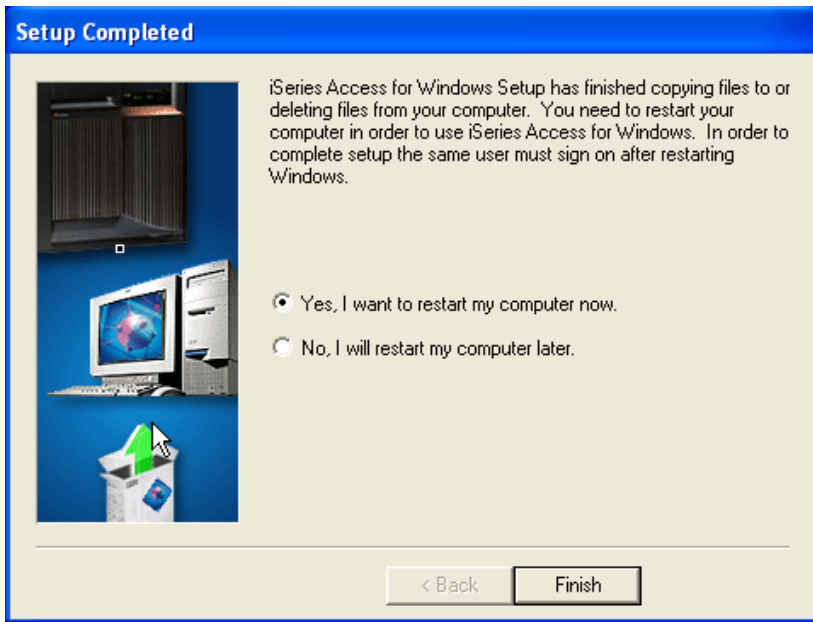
Setup Completed

iSeries Access for Windows Setup has finished copying files to or deleting files from your computer. You need to restart your computer in order to use iSeries Access for Windows. In order to complete setup the same user must sign on after restarting Windows.

Yes, I want to restart my computer now.

No, I will restart my computer later.

< Back

Finish